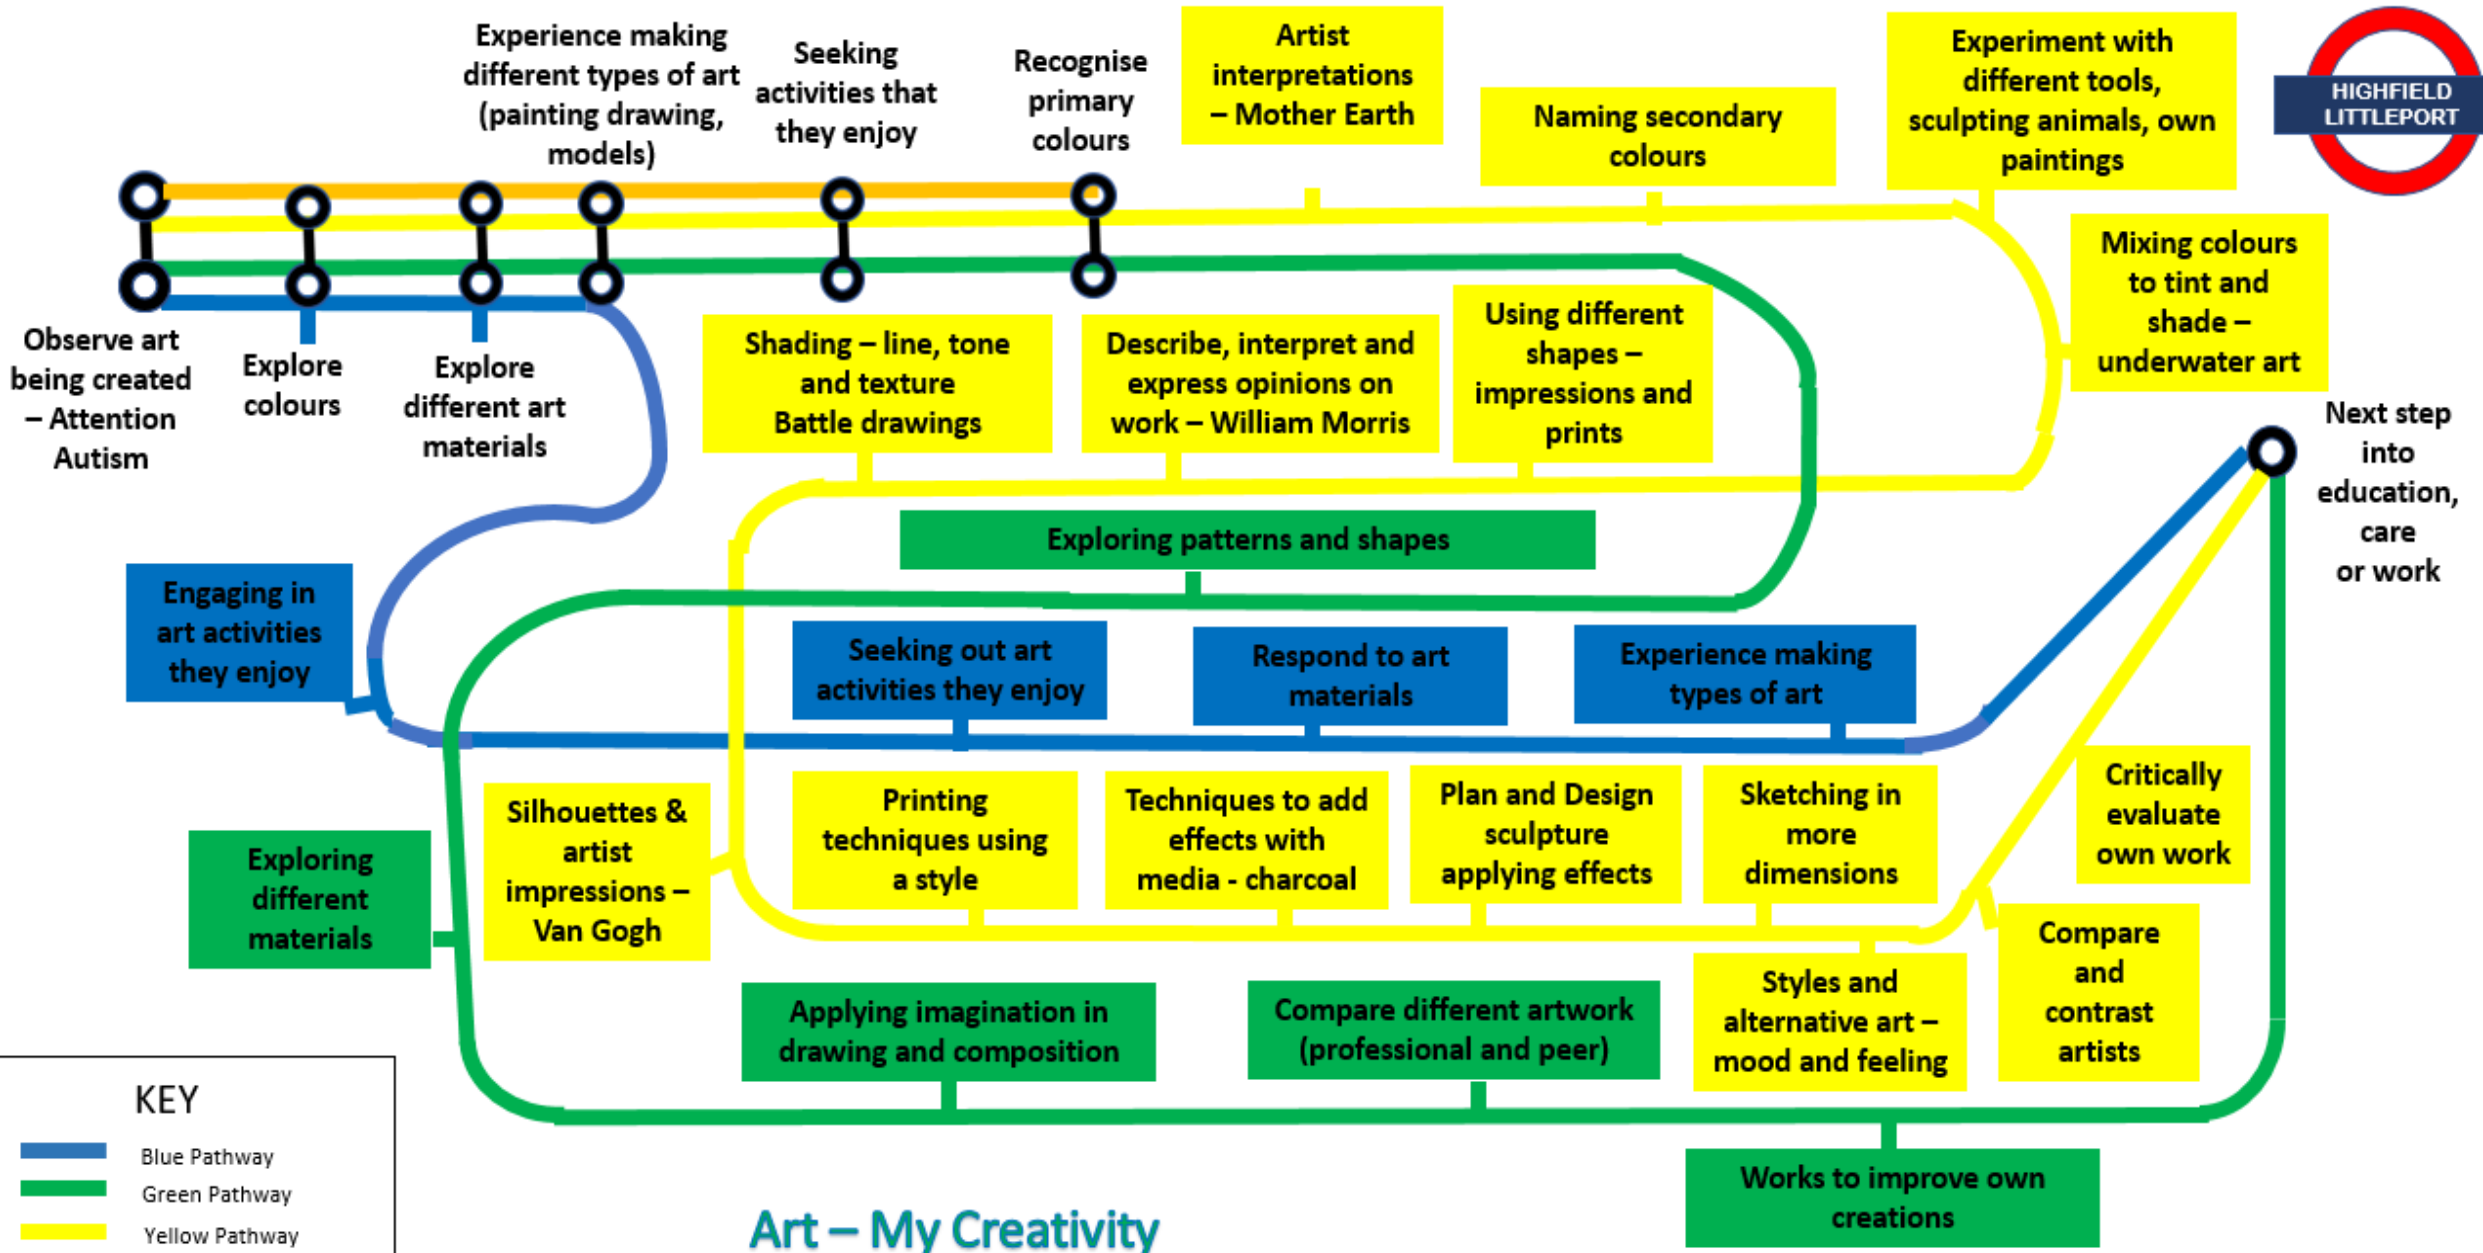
Experience making different types of art (painting drawing, models)

Seeking activities that they enjoy

Recognise primary colours

Artist interpretations – Mother Earth

Naming secondary colours

Experiment with different tools, sculpting animals, own paintings

HIGHFIELD LITTLEPORT

Mixing colours to tint and shade – underwater art

Observe art being created – Attention Autism

Explore colours

Explore different art materials

Shading – line, tone and texture Battle drawings

Describe, interpret and express opinions on work – William Morris

Using different shapes – impressions and prints

Next step into education, care or work

Exploring patterns and shapes

Engaging in art activities they enjoy

Seeking out art activities they enjoy

Respond to art materials

Experience making types of art

Exploring different materials

Silhouettes & artist impressions – Van Gogh

Printing techniques using a style

Techniques to add effects with media - charcoal

Plan and Design sculpture applying effects

Sketching in more dimensions

Critically evaluate own work

Compare and contrast artists

Applying imagination in drawing and composition

Compare different artwork (professional and peer)

Styles and alternative art – mood and feeling

Works to improve own creations

KEY

Blue Pathway

Green Pathway

Yellow Pathway

Art – My Creativity